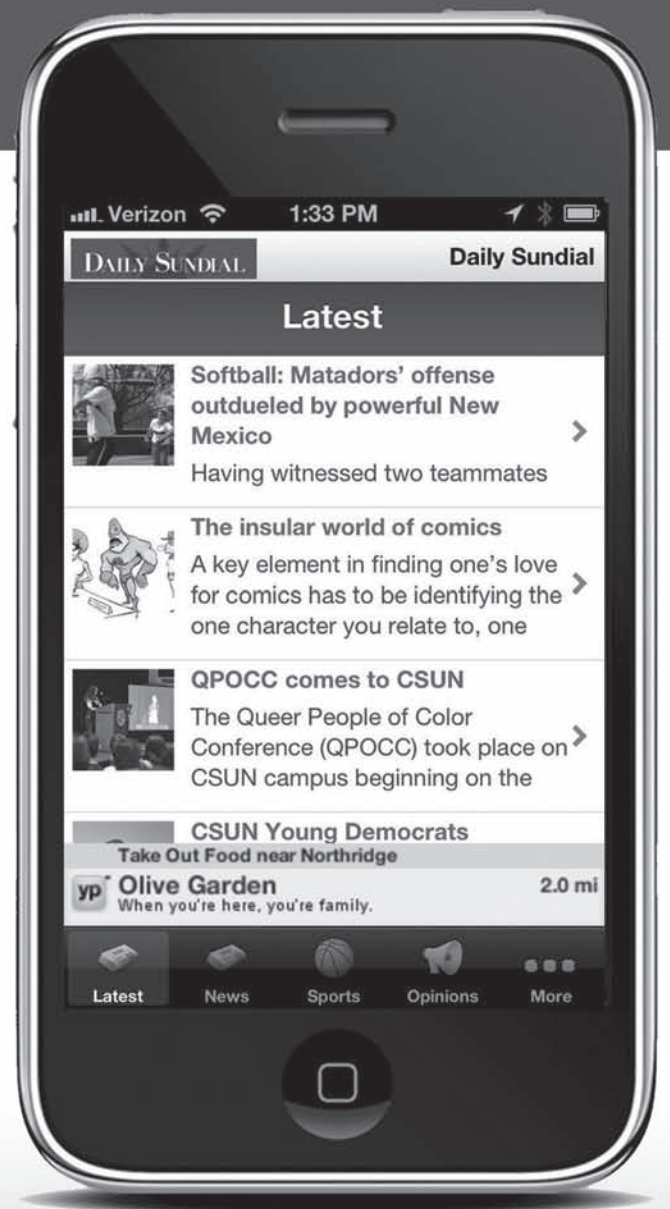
Verizon 1:33 PM

DAILY SUNDIAL Daily Sundial

Latest

Softball: Matadors' offense outdueled by powerful New Mexico
Having witnessed two teammates

The insular world of comics
A key element in finding one's love for comics has to be identifying the one character you relate to, one

QPOCC comes to CSUN
The Queer People of Color Conference (QPOCC) took place on CSUN campus beginning on the

CSUN Young Democrats

Take Out Food near Northridge
yp Olive Garden 2.0 mi
When you're here, you're family.

Latest News Sports Opinions More